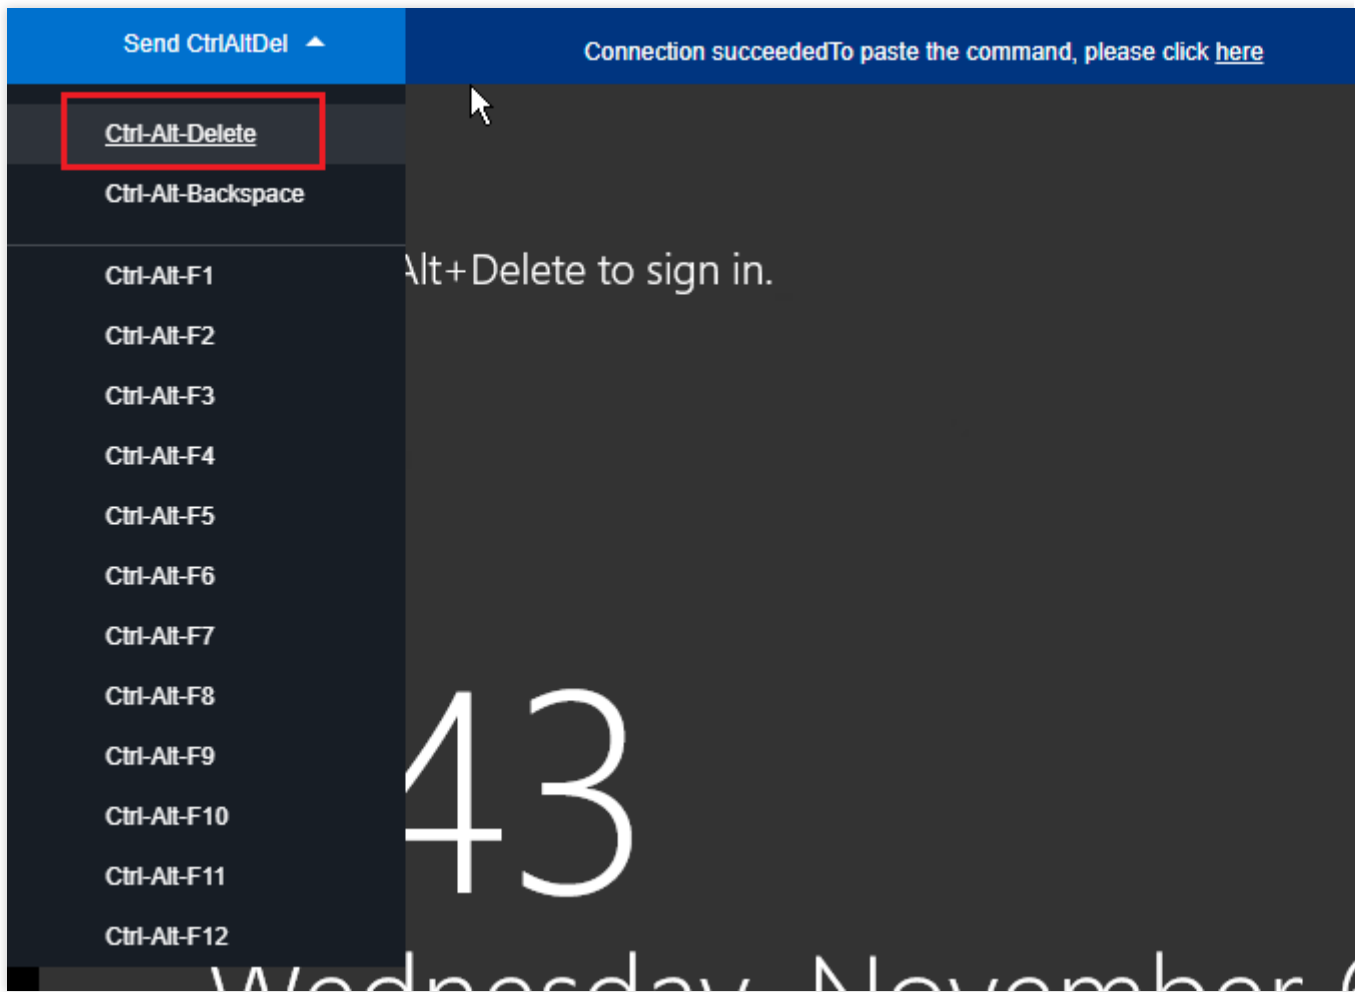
Send CtrlAltDel

Connection succeededTo paste the command, please click here

Ctrl-Alt-Delete
Ctrl-Alt-Backspace

Ctrl-Alt-F1
Ctrl-Alt-F2
Ctrl-Alt-F3
Ctrl-Alt-F4
Ctrl-Alt-F5
Ctrl-Alt-F6
Ctrl-Alt-F7
Ctrl-Alt-F8
Ctrl-Alt-F9
Ctrl-Alt-F10
Ctrl-Alt-F11
Ctrl-Alt-F12

lt+Delete to sign in.

43

Wednesday, November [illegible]